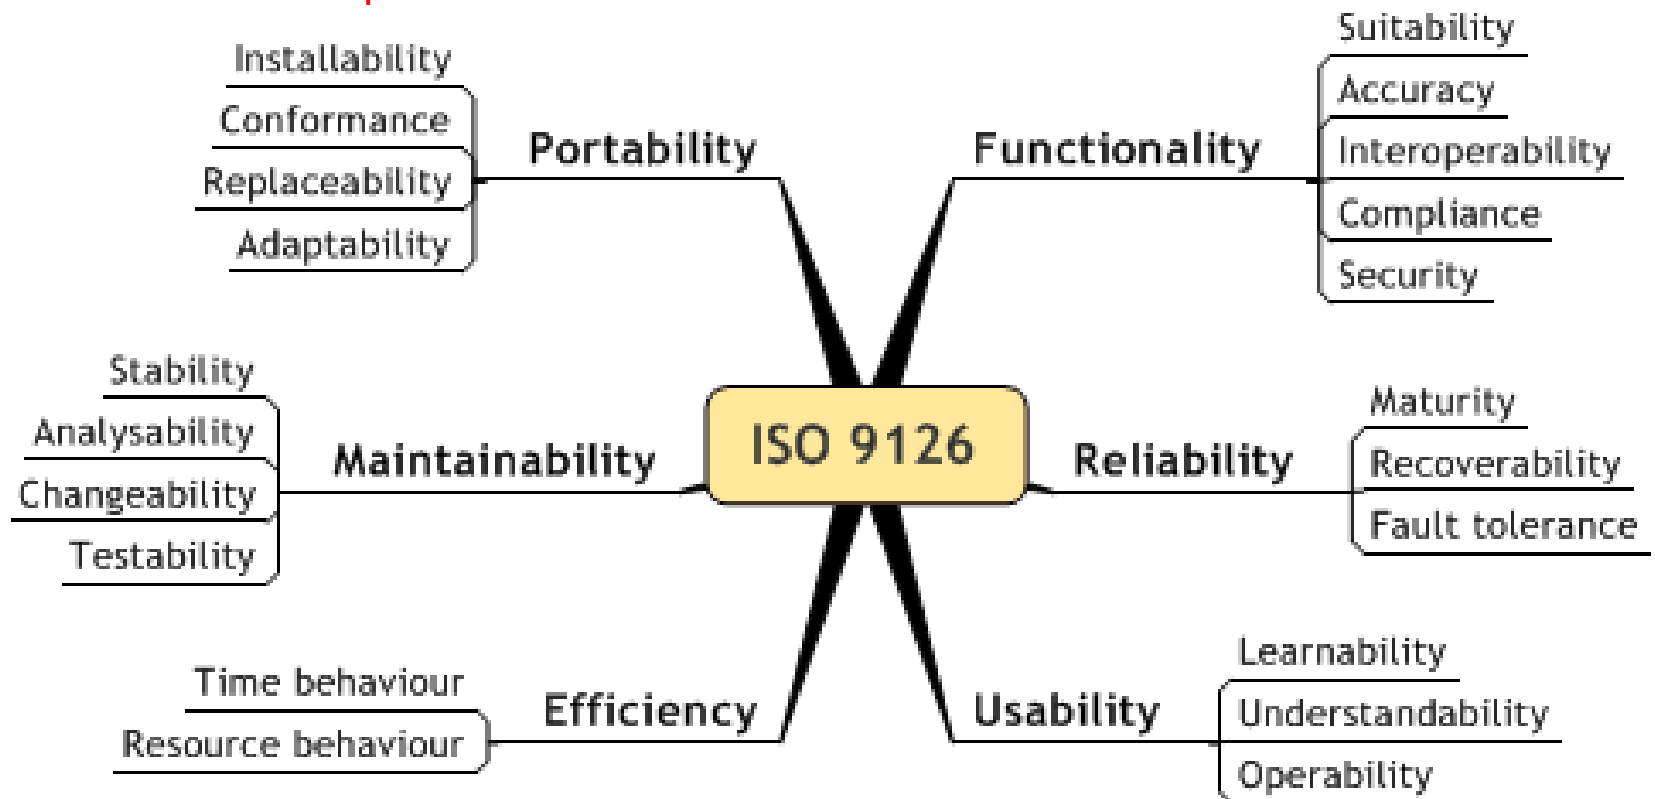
ISO 9126

Portability
Installability
Conformance
Replaceability
Adaptability

Functionality
Suitability
Accuracy
Interoperability
Compliance
Security

Maintainability
Stability
Analysability
Changeability
Testability

Reliability
Maturity
Recoverability
Fault tolerance

Efficiency
Time behaviour
Resource behaviour

Usability
Learnability
Understandability
Operability